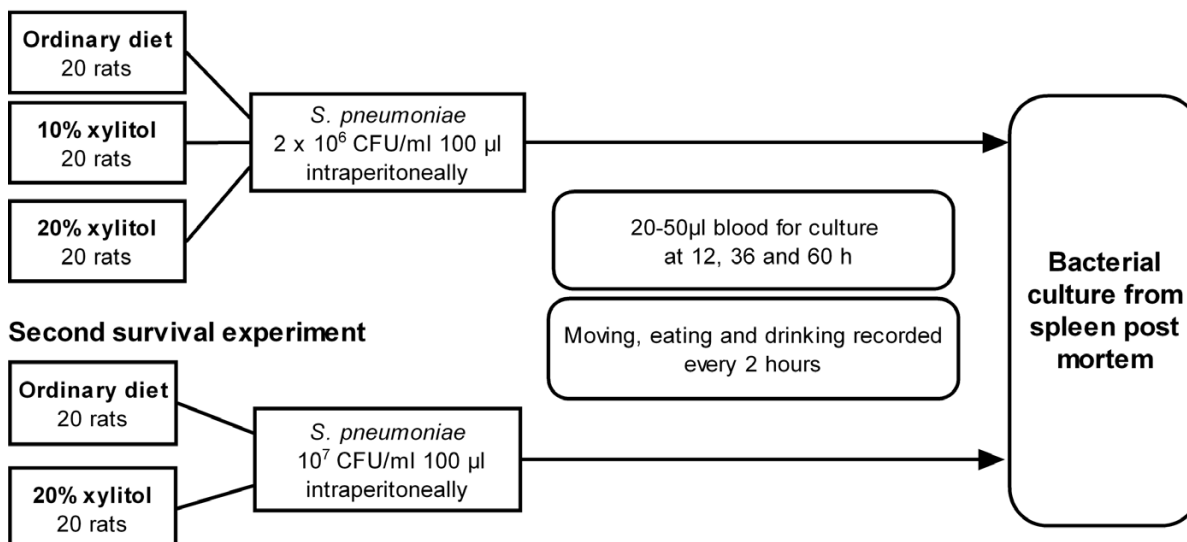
**Ordinary diet**
20 rats

**10% xylitol**
20 rats

**20% xylitol**
20 rats

*S. pneumoniae*
$2 \times 10^6$ CFU/ml 100 µl
intraperitoneally

20-50µl blood for culture
at 12, 36 and 60 h

Moving, eating and drinking recorded
every 2 hours

**Bacterial culture from spleen post mortem**

**Second survival experiment**

**Ordinary diet**
20 rats

**20% xylitol**
20 rats

*S. pneumoniae*
$10^7$ CFU/ml 100 µl
intraperitoneally